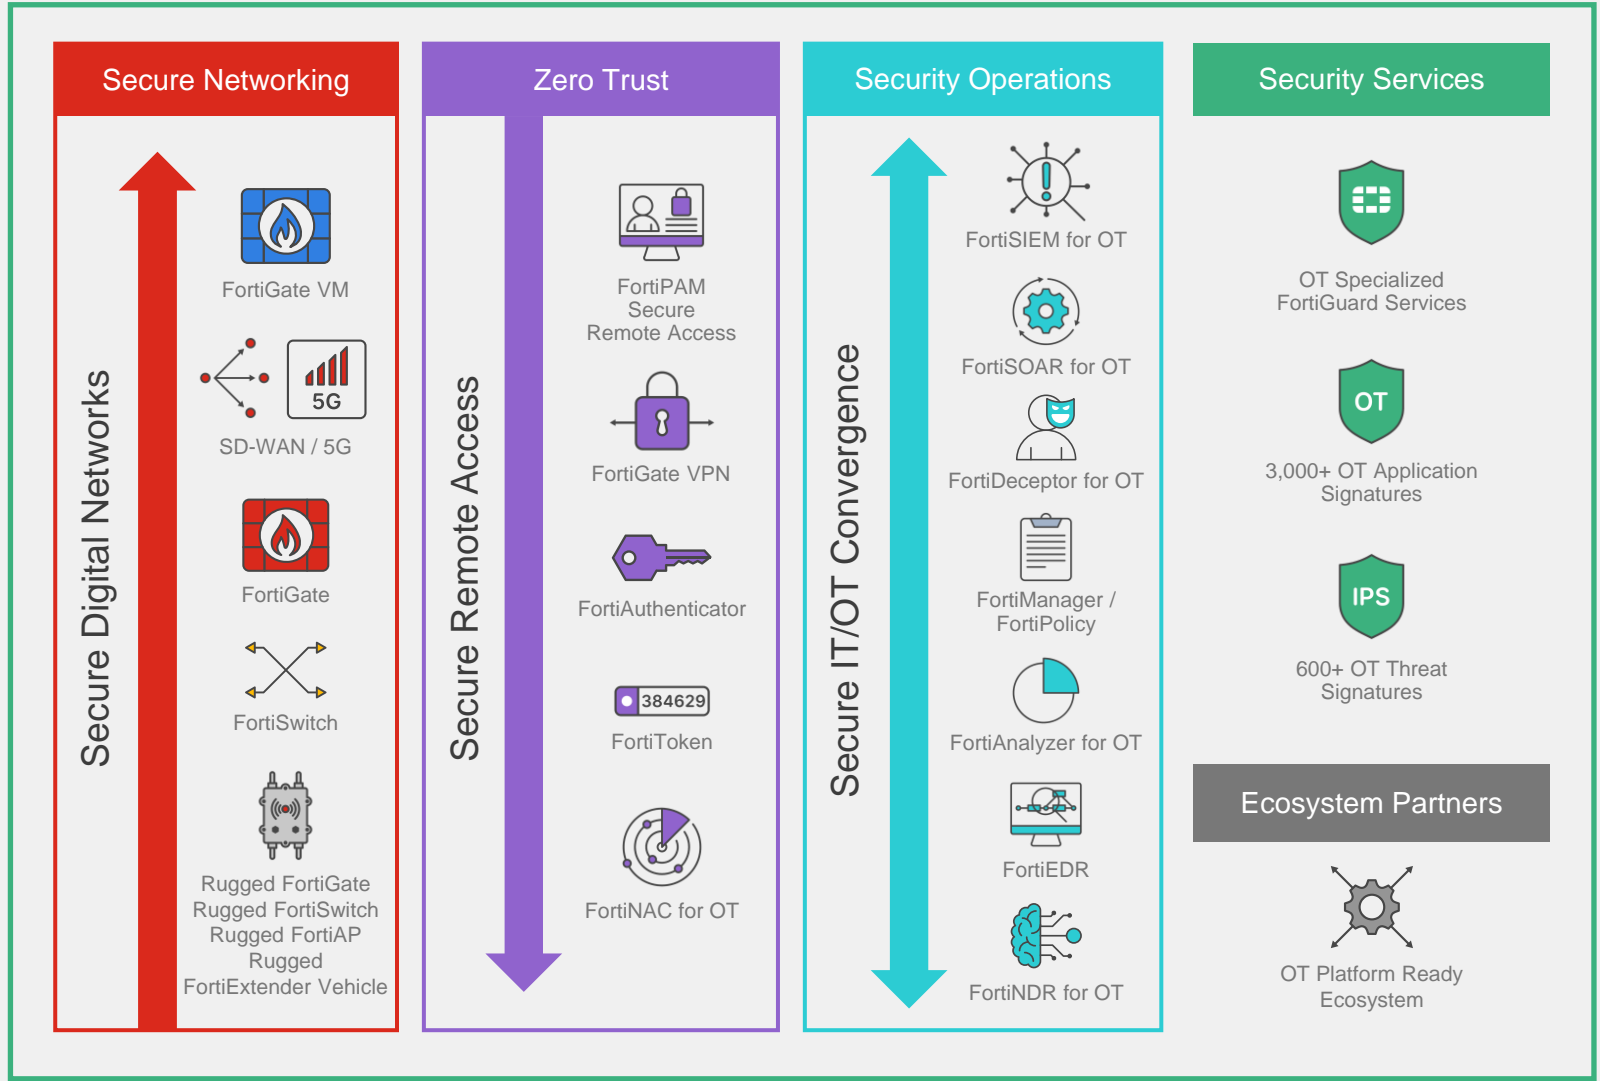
Secure Networking

Secure Digital Networks

FortiGate VM

5G

SD-WAN / 5G

FortiGate

FortiSwitch

Rugged FortiGate
Rugged FortiSwitch
Rugged FortiAP
Rugged
FortiExtender Vehicle

Zero Trust

Secure Remote Access

FortiPAM
Secure
Remote Access

FortiGate VPN

FortiAuthenticator

384629

FortiToken

FortiNAC for OT

Security Operations

Secure IT/OT Convergence

FortiSIEM for OT

FortiSOAR for OT

FortiDeceptor for OT

FortiManager /
FortiPolicy

FortiAnalyzer for OT

FortiEDR

FortiNDR for OT

Security Services

OT Specialized
FortiGuard Services

OT

3,000+ OT Application
Signatures

IPS

600+ OT Threat
Signatures

Ecosystem Partners

OT Platform Ready
Ecosystem